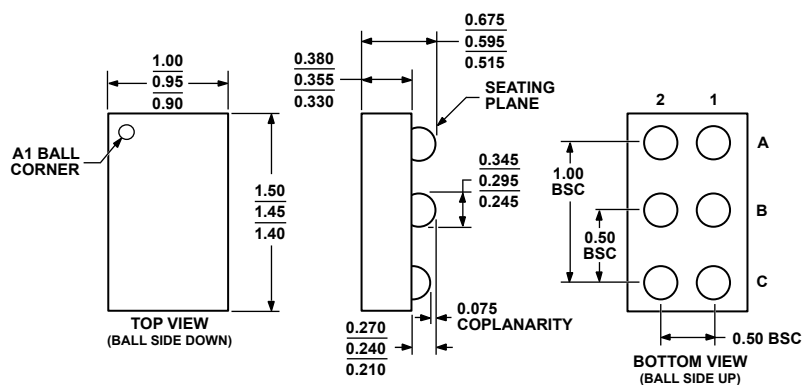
1.00
0.95
0.90

A1 BALL CORNER

1.50
1.45
1.40

TOP VIEW
(BALL SIDE DOWN)

0.380
0.355
0.330

0.675
0.595
0.515

SEATING PLANE

0.345
0.295
0.245

0.075
COPLANARITY

0.270
0.240
0.210

2 1

A

B

C

1.00
BSC

0.50
BSC

0.50 BSC

BOTTOM VIEW
(BALL SIDE UP)